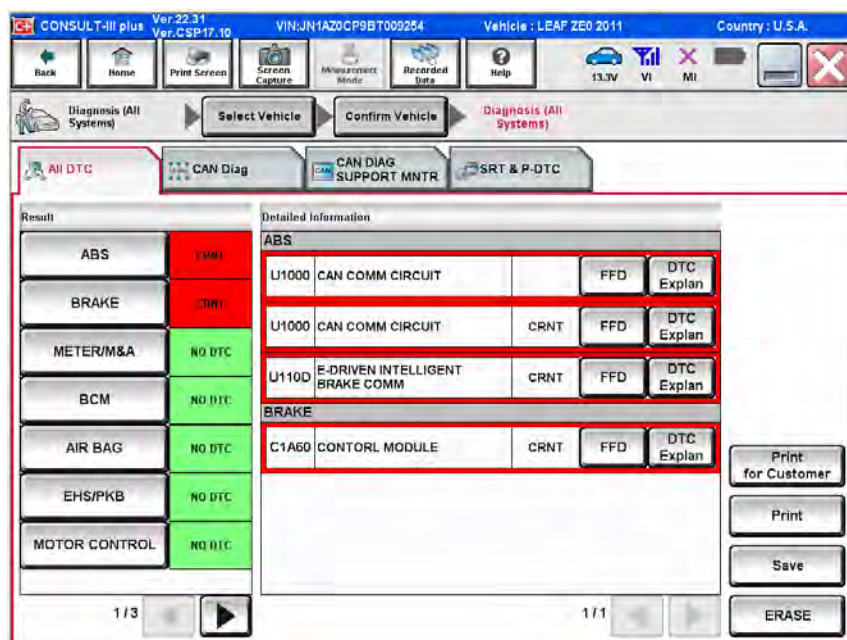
CONSULT-III plus Ver.22.31 Ver.CSP17.10 VIN:JN1AZ0CP9BT009254 Vehicle : LEAF ZE0 2011 Country : U.S.A.

Back Home Print Screen Screen Capture Measurement Mode Recorded Data Help 13.3V VI MI

Diagnosis (All Systems) Select Vehicle Confirm Vehicle Diagnosis (All Systems)

All DTC CAN Diag CAN DIAG SUPPORT MNTR SRT & P-DTC

Result

| | |
|---|---|
| ABS | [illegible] |
| BRAKE | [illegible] |
| METER/M&A | NO DTC |
| BCM | NO DTC |
| AIR BAG | NO DTC |
| EHS/PKB | NO DTC |
| MOTOR CONTROL | NO DTC |

1/3

Detailed Information

ABS

| | | | | |
|---|---|---|---|---|
| U1000 | CAN COMM CIRCUIT | | FFD | DTC Explan |
| U1000 | CAN COMM CIRCUIT | CRNT | FFD | DTC Explan |
| U110D | E-DRIVEN INTELLIGENT BRAKE COMM | CRNT | FFD | DTC Explan |

BRAKE

| | | | | |
|---|---|---|---|---|
| C1A60 | CONTORL MODULE | CRNT | FFD | DTC Explan |

1/1

Print for Customer

Print

Save

ERASE